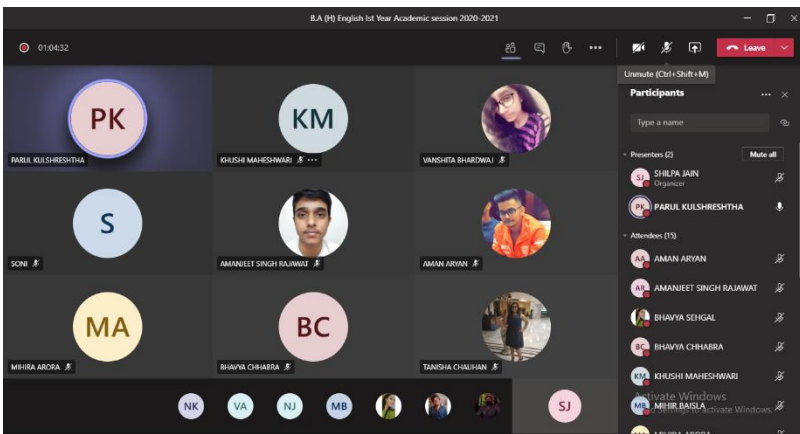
B.A (H) English Ist Year Academic session 2020-2021

01:04:32

Leave

Unmute (Ctrl+Shift+M)

Participants

Type a name

Presenters (2)

Mute all

SJ SHILPA JAIN
Organizer

PK PARUL KULSHRESHTHA

Attendees (15)

AA AMAN ARYAN

AR AMANJEET SINGH RAJAWAT

BHAVYA SEHGAL

BC BHAVYA CHHABRA

KM KHUSHI MAHESHWARI

MB MIHIR BAISLA

PK
PARUL KULSHRESHTHA

KM
KHUSHI MAHESHWARI

VANSHITA BHARDWAJ

S
SONI

AMANJEET SINGH RAJAWAT

AMAN ARYAN

MA
MIHRA ARORA

BC
BHAVYA CHHABRA

TANISHA CHAUHAN

NK VA NJ MB SJ

Activate Windows
Go to Settings to activate Windows.